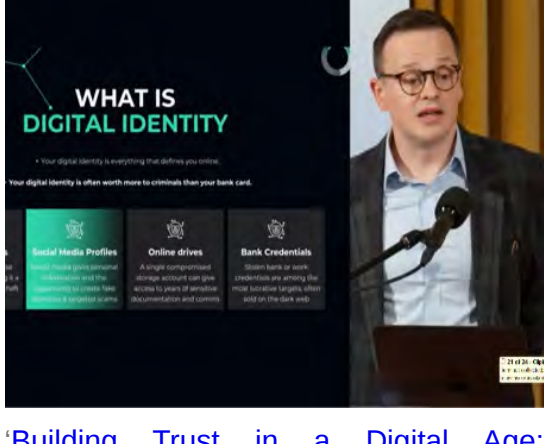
WHAT IS
DIGITAL IDENTITY

• Your digital identity is everything that defines you online.

Your digital identity is often worth more to criminals than your bank card.

Social Media Profiles
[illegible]

Online drives
A single compromised storage account can give access to years of sensitive documentation and comms

Bank Credentials
Stolen bank or work credentials are among the most lucrative targets, often sold on the dark web

21 of 24
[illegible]

'Building Trust in a Digital Age: